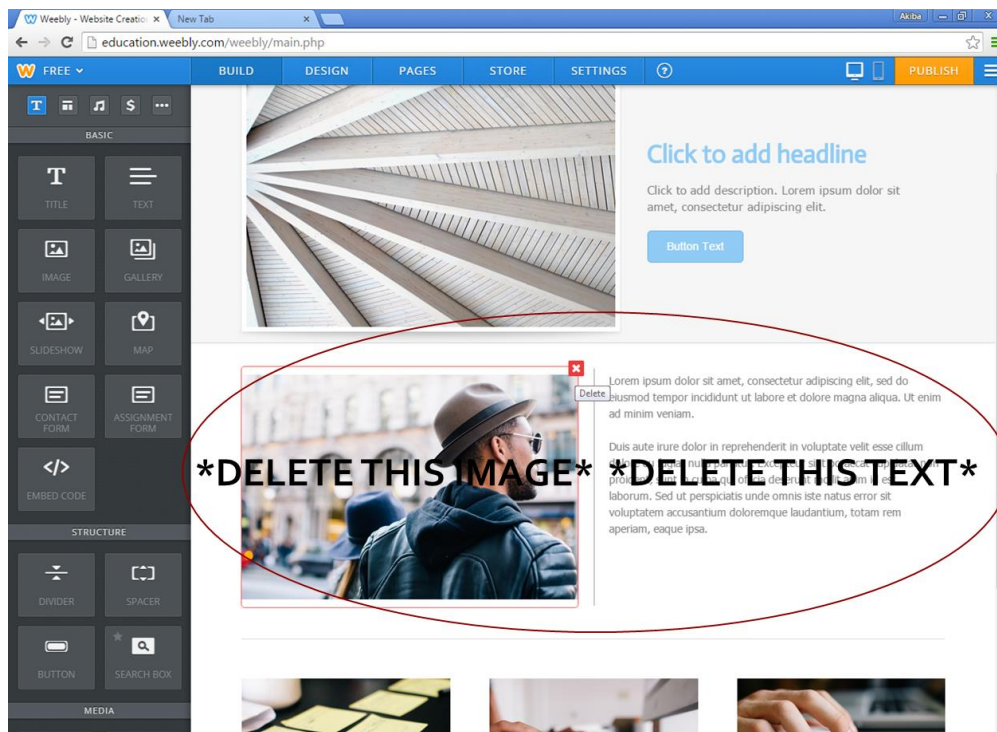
Weebly - Website Creatio ×
New Tab ×
Akiba
education.weebly.com/weebly/main.php
FREE
BUILD
DESIGN
PAGES
STORE
SETTINGS
PUBLISH

BASIC
TITLE
TEXT
IMAGE
GALLERY
SLIDESHOW
MAP
CONTACT FORM
ASSIGNMENT FORM
EMBED CODE
STRUCTURE
DIVIDER
SPACER
BUTTON
SEARCH BOX
MEDIA

Click to add headline

Click to add description. Lorem ipsum dolor sit amet, consectetur adipiscing elit.

Button Text

Delete

Lorem ipsum dolor sit amet, consectetur adipiscing elit, sed do eiusmod tempor incididunt ut labore et dolore magna aliqua. Ut enim ad minim veniam.

Duis aute irure dolor in reprehenderit in voluptate velit esse cillum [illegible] laborum. Sed ut perspiciatis unde omnis iste natus error sit voluptatem accusantium doloremque laudantium, totam rem aperiam, eaque ipsa.

*DELETE THIS IMAGE* *DELETE THIS TEXT*